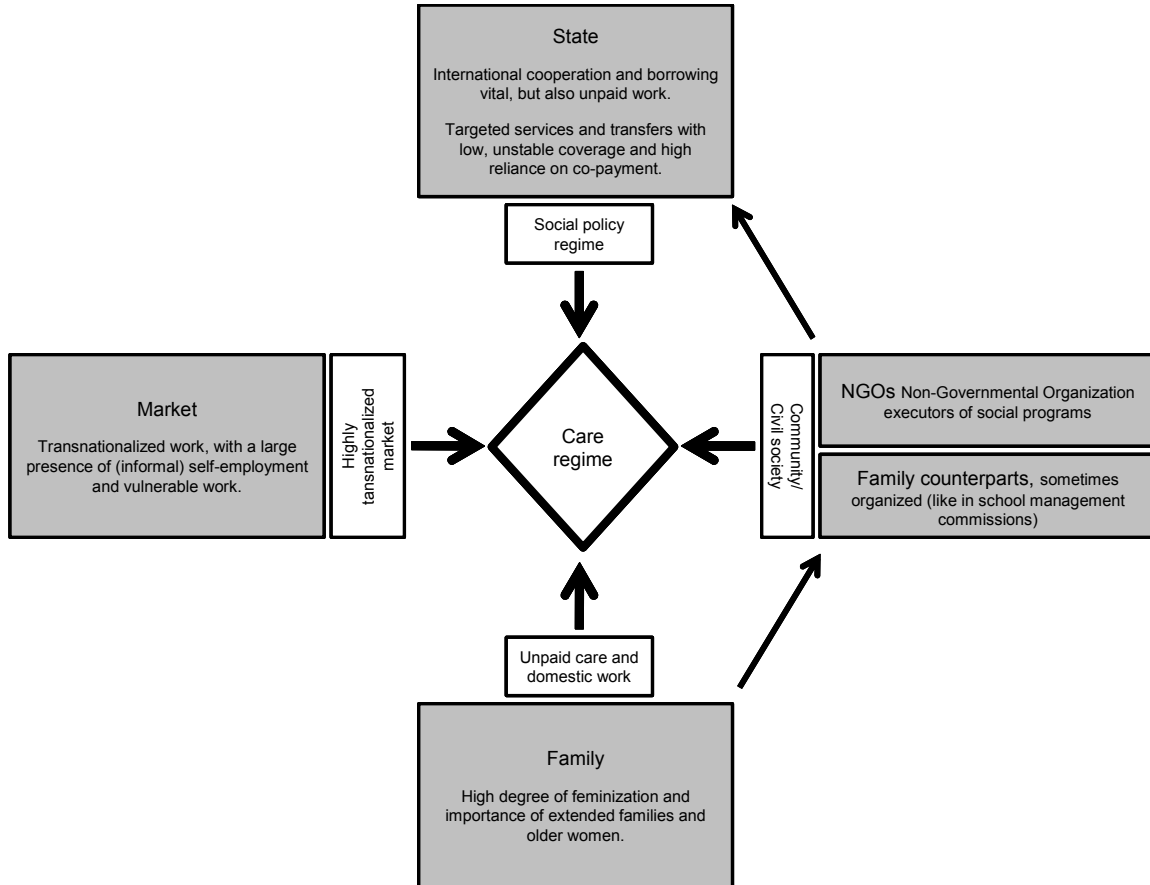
State

International cooperation and borrowing vital, but also unpaid work.

Targeted services and transfers with low, unstable coverage and high reliance on co-payment.

Social policy regime

Market

Transnationalized work, with a large presence of (informal) self-employment and vulnerable work.

Highly tansnationalized market

Care regime

Community/ Civil society

NGOs Non-Governmental Organization executors of social programs

Family counterparts, sometimes organized (like in school management commissions)

Unpaid care and domestic work

Family

High degree of feminization and importance of extended families and older women.